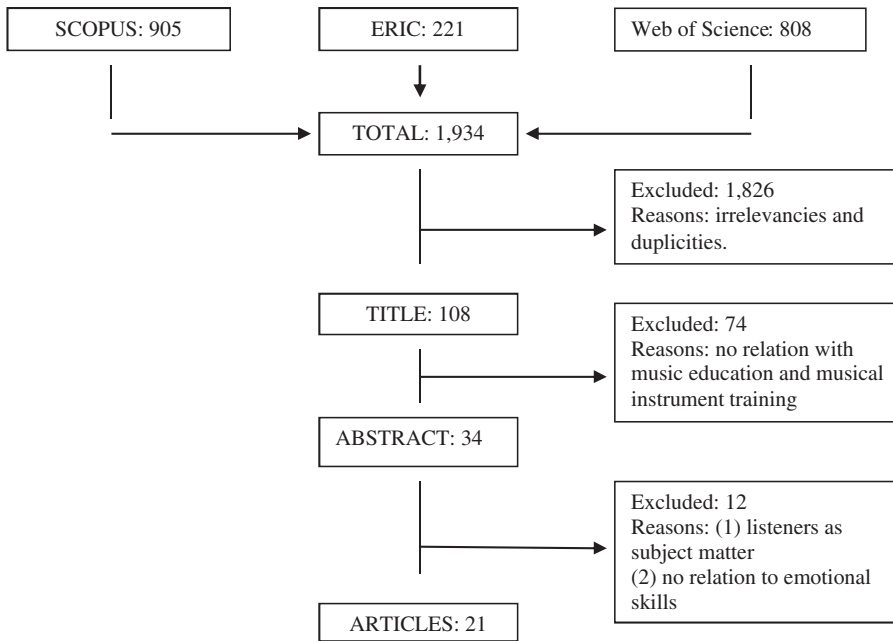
SCOPUS: 905

ERIC: 221

Web of Science: 808

TOTAL: 1,934

Excluded: 1,826
Reasons: irrelevancies and duplicities.

TITLE: 108

Excluded: 74
Reasons: no relation with music education and musical instrument training

ABSTRACT: 34

Excluded: 12
Reasons: (1) listeners as subject matter
(2) no relation to emotional skills

ARTICLES: 21